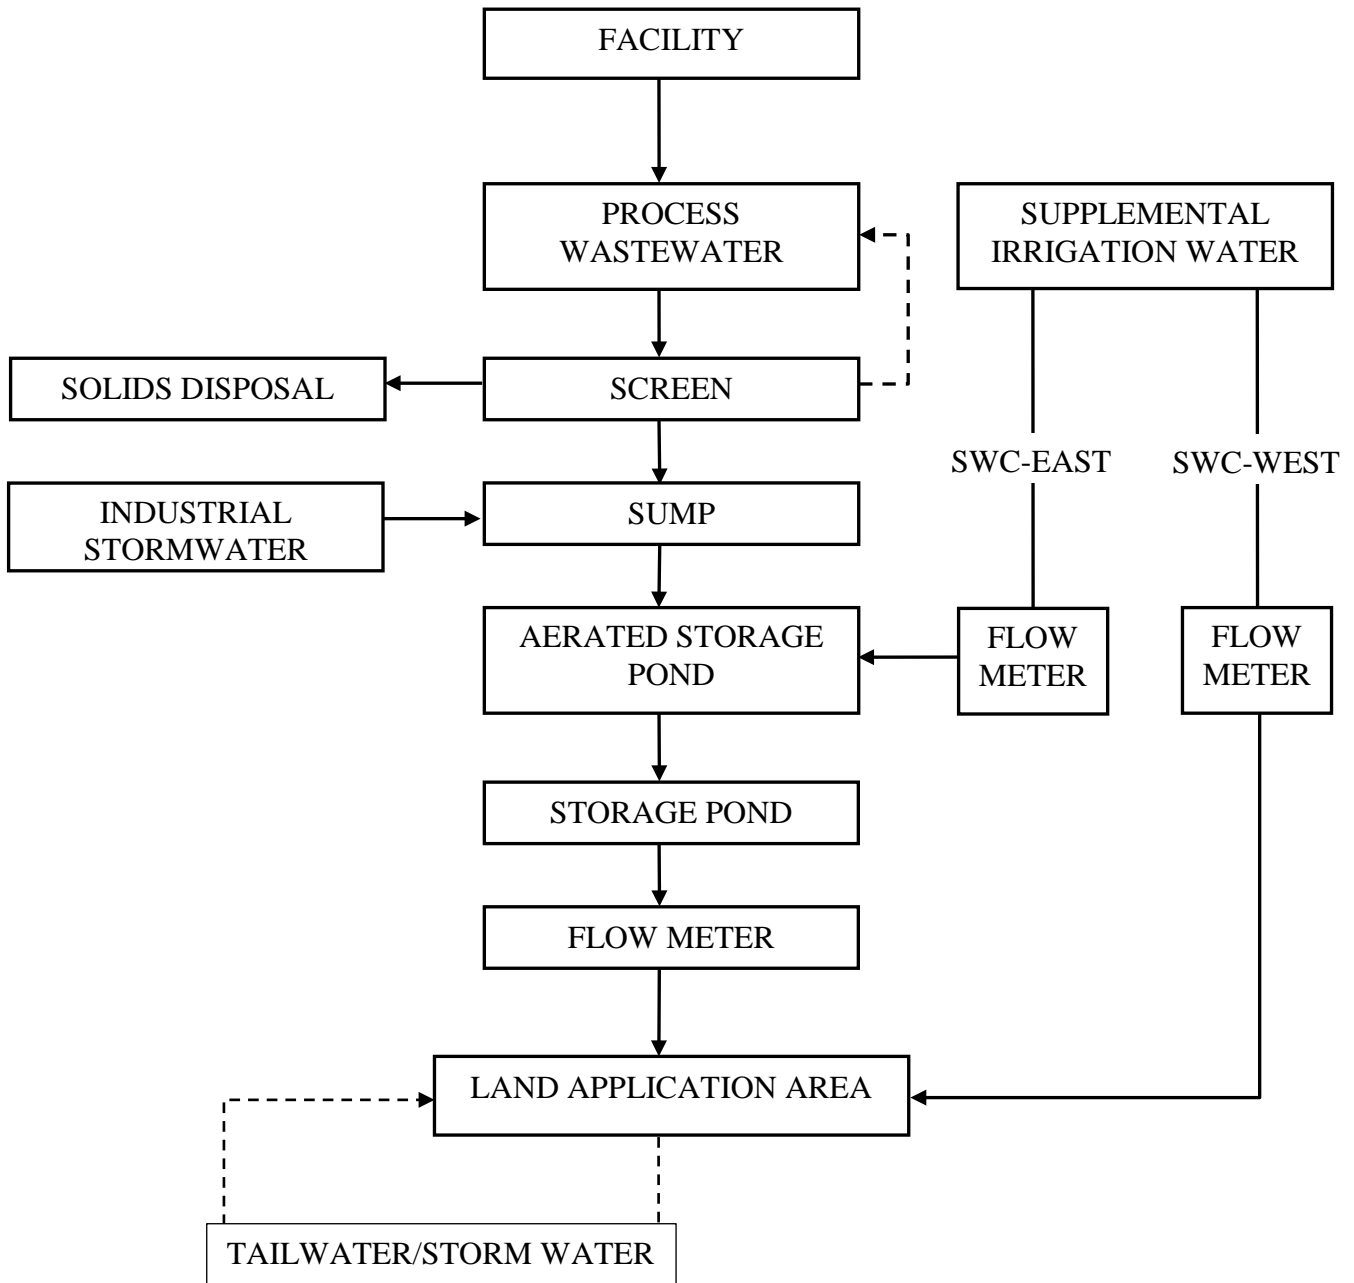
FACILITY

PROCESS WASTEWATER

SUPPLEMENTAL IRRIGATION WATER

SOLIDS DISPOSAL

SCREEN

SWC-EAST

SWC-WEST

INDUSTRIAL STORMWATER

SUMP

AERATED STORAGE POND

FLOW METER

FLOW METER

STORAGE POND

FLOW METER

LAND APPLICATION AREA

TAILWATER/STORM WATER